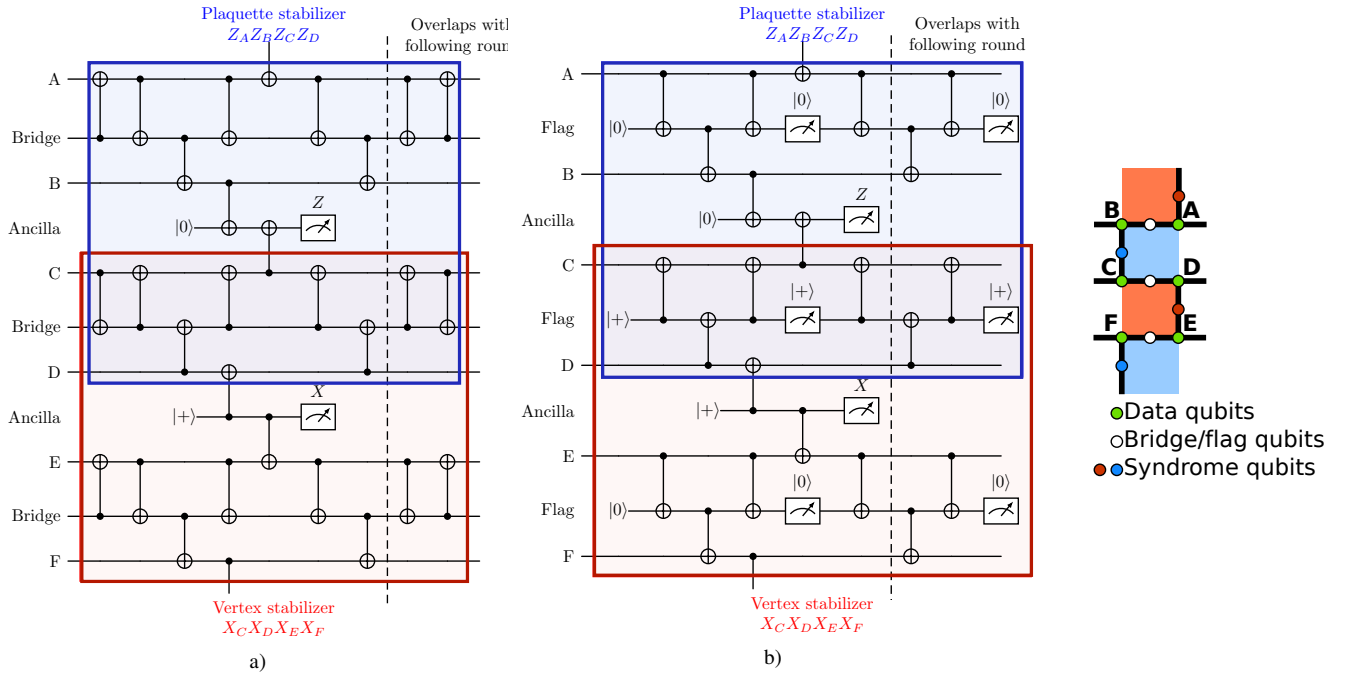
Plaquette stabilizer
$Z_AZ_BZ_CZ_D$

Overlaps with following round

A
Bridge
B
Ancilla
C
Bridge
D
Ancilla
E
Bridge
F

$|0\rangle$
$Z$
$|+\rangle$
$X$

Vertex stabilizer
$X_CX_DX_EX_F$

a)

Plaquette stabilizer
$Z_AZ_BZ_CZ_D$

Overlaps with following round

A
Flag
B
Ancilla
C
Flag
D
Ancilla
E
Flag
F

$|0\rangle$
$|0\rangle$
$|0\rangle$
$|0\rangle$
$Z$
$|+\rangle$
$|+\rangle$
$|+\rangle$
$|+\rangle$
$X$
$|0\rangle$
$|0\rangle$
$|0\rangle$

Vertex stabilizer
$X_CX_DX_EX_F$

b)

B
A
C
D
F
E

Data qubits
Bridge/flag qubits
Syndrome qubits